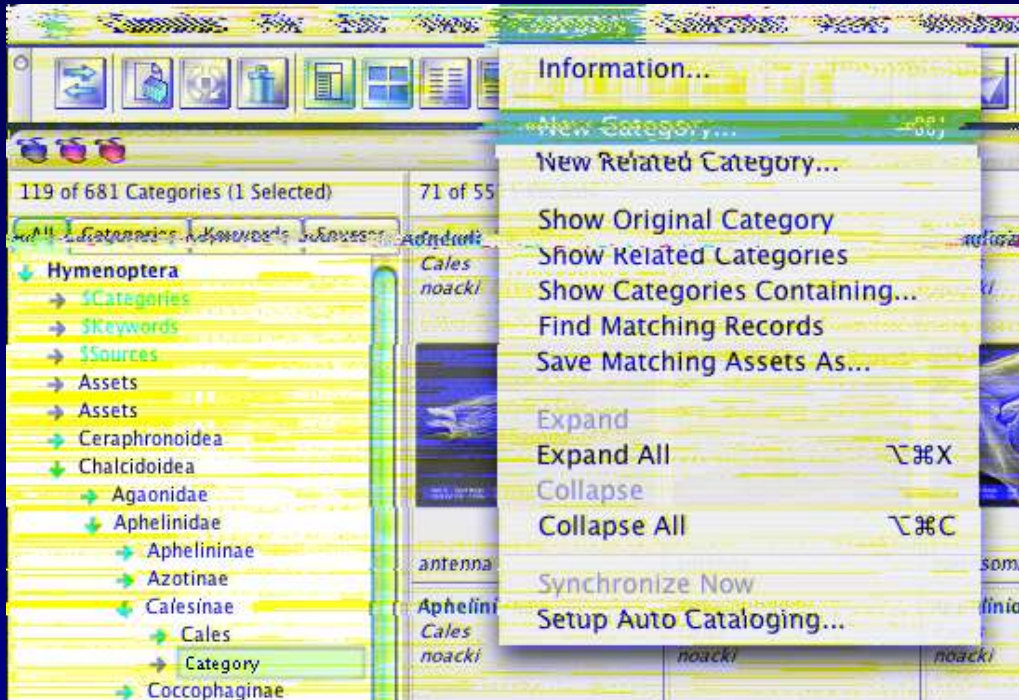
Information...

New Category...

New Related Category...

Show Original Category

Show Related Categories

Show Categories Containing...

Find Matching Records

Save Matching Assets As...

Expand

Expand All ⌥⌘X

Collapse

Collapse All ⌥⌘C

Synchronize Now

Setup Auto Cataloging...

119 of 681 Categories (1 Selected)

71 of 55

All Categories Keywords Sources

Hymenoptera

$Categories

$Keywords

$Sources

Assets

Assets

Ceraphronoidea

Chalcidoidea

Agaonidae

Aphelinidae

Aphelininae

Azotinae

Calesinae

Cales

Category

Coccophaginae

Cales noacki

antenna

Apheli

Cales noacki

noacki

noacki

som

linio